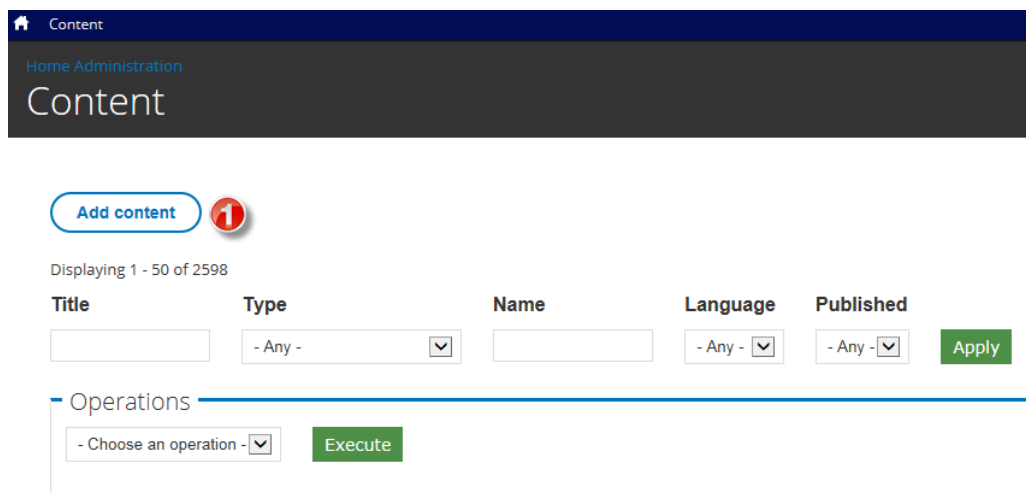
Content

Home Administration

Content

Add content

1

Displaying 1 - 50 of 2598

Title

Type

- Any -

Name

Language

- Any -

Published

- Any -

Apply

Operations

- Choose an operation -

Execute